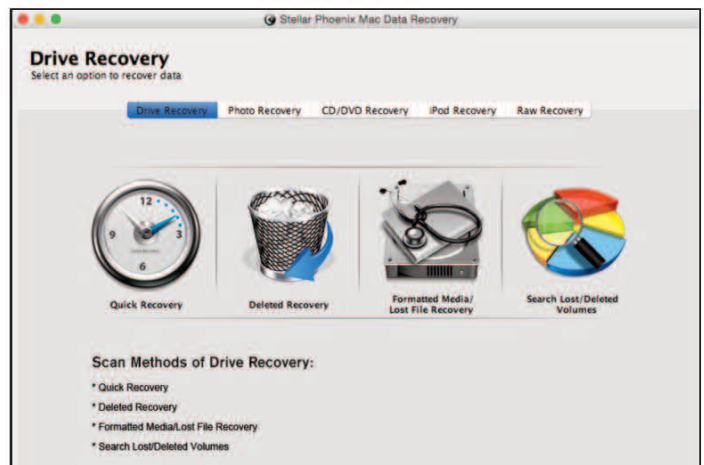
Stellar Phoenix Mac Data Recovery

Drive Recovery
Select an option to recover data

Drive Recovery | Photo Recovery | CD/DVD Recovery | iPod Recovery | Raw Recovery

12
9
3
6

Quick Recovery

Deleted Recovery

Formatted Media/ Lost File Recovery

Search Lost/Deleted Volumes

Scan Methods of Drive Recovery:

* Quick Recovery

* Deleted Recovery

* Formatted Media/Lost File Recovery

* Search Lost/Deleted Volumes